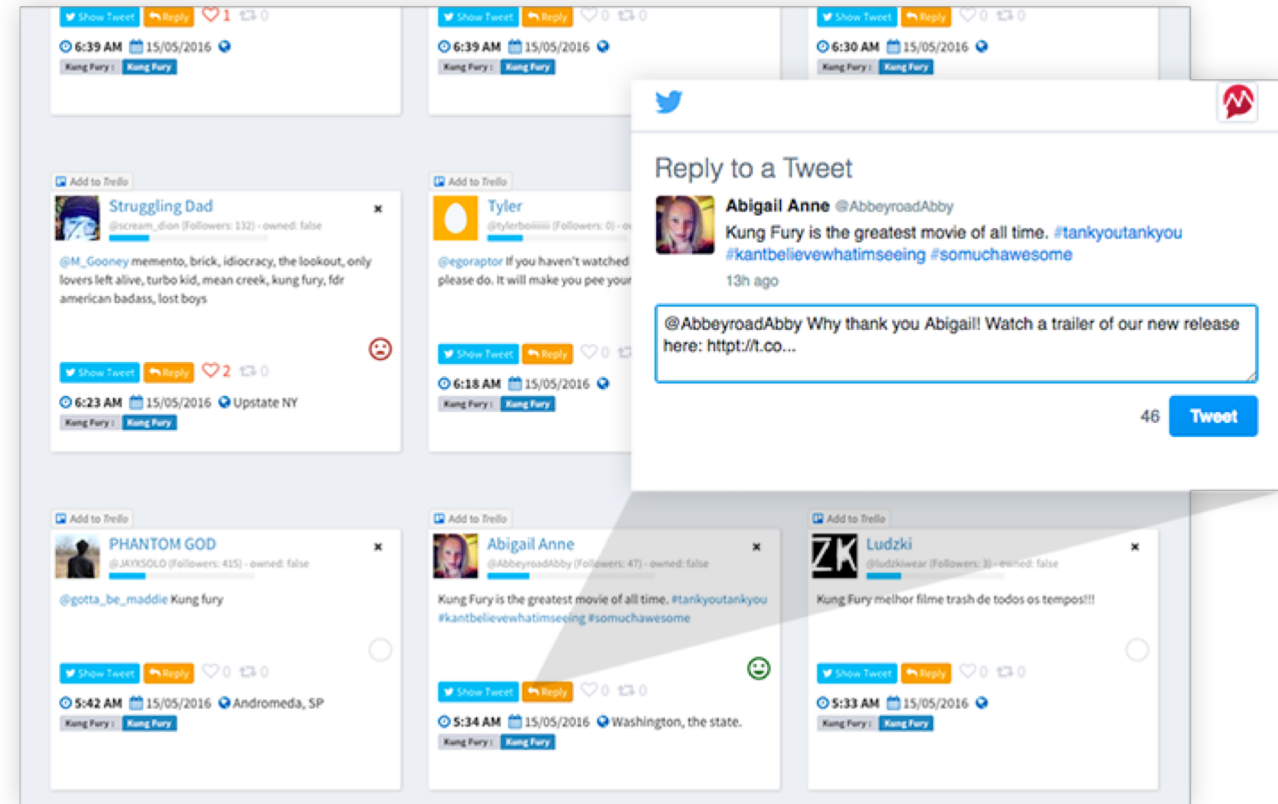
Show Tweet Reply 1 0
6:39 AM 15/05/2016
Kung Fury : Kung Fury

Show Tweet Reply 0 0
6:39 AM 15/05/2016
Kung Fury : Kung Fury

Show Tweet Reply 0 0
6:30 AM 15/05/2016
Kung Fury : Kung Fury

Add to Trello
Struggling Dad
@scream_dion (Followers: 132) - owned: false
@M_Gooney memento, brick, idiocracy, the lookout, only lovers left alive, turbo kid, mean creek, kung fury, fdr american badass, lost boys
Show Tweet Reply 2 0
6:23 AM 15/05/2016 Upstate NY
Kung Fury : Kung Fury

Add to Trello
Tyler
@tylerboiiiiii (Followers: 0) - owned:
@egoraptor If you haven't watched please do. It will make you pee your
Show Tweet Reply 0
6:18 AM 15/05/2016
Kung Fury : Kung Fury

Reply to a Tweet
Abigail Anne @AbbeyroadAbby
Kung Fury is the greatest movie of all time. #tankyoutankyou #kantbelievewhatimseeing #somuchawesome
13h ago
@AbbeyroadAbby Why thank you Abigail! Watch a trailer of our new release here: httpt://t.co...
46 Tweet

Add to Trello
PHANTOM GOD
@JAYKSOLO (Followers: 415) - owned: false
@gotta_be_maddie Kung fury
Show Tweet Reply 0 0
5:42 AM 15/05/2016 Andromeda, SP
Kung Fury : Kung Fury

Add to Trello
Abigail Anne
@AbbeyroadAbby (Followers: 47) - owned: false
Kung Fury is the greatest movie of all time. #tankyoutankyou #kantbelievewhatimseeing #somuchawesome
Show Tweet Reply 0 0
5:34 AM 15/05/2016 Washington, the state.
Kung Fury : Kung Fury

Add to Trello
Ludzki
@ludzkiwear (Followers: 3) - owned: false
Kung Fury melhor filme trash de todos os tempos!!!
Show Tweet Reply 0 0
5:33 AM 15/05/2016
Kung Fury : Kung Fury